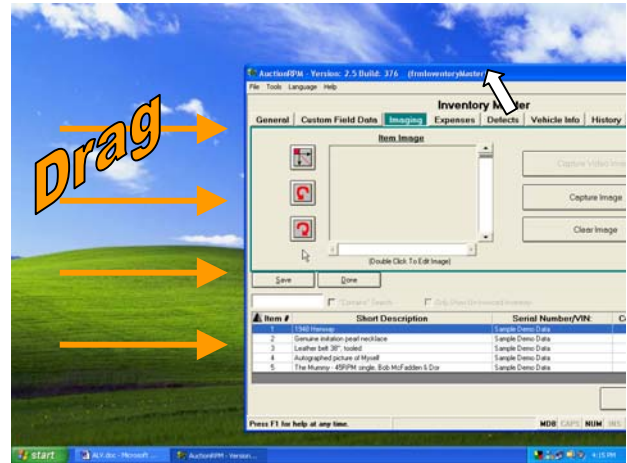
Drag

AuctionRPM - Version: 2.5 Build: 376 (frmInventoryMaster)

File Tools Language Help

Inventory Master

General | Custom Field Data | Imaging | Expenses | Defects | Vehicle Info | History

Item Image

(Double Click To Edit Image)

Capture Video Image

Capture Image

Clear Image

Save

Done

"Contains" Search

Only Show Un-invoiced Inventory

| Item # | Short Description | Serial Number/VIN: |
|---|---|---|
| 1 | 1940 Hornsep | Sample Demo Data |
| 2 | Genuine imitation pearl necklace | Sample Demo Data |
| 3 | Leather belt 38"; tooled | Sample Demo Data |
| 4 | Autographed picture of Myself | Sample Demo Data |
| 5 | The Mummy - 45RPM single, Bob McFadden & Dor | Sample Demo Data |

Press F1 for help at any time.

MDB CAPS NUM INS

start

ALV.doc - Microsoft ...

AuctionRPM - Version...

4:15 PM